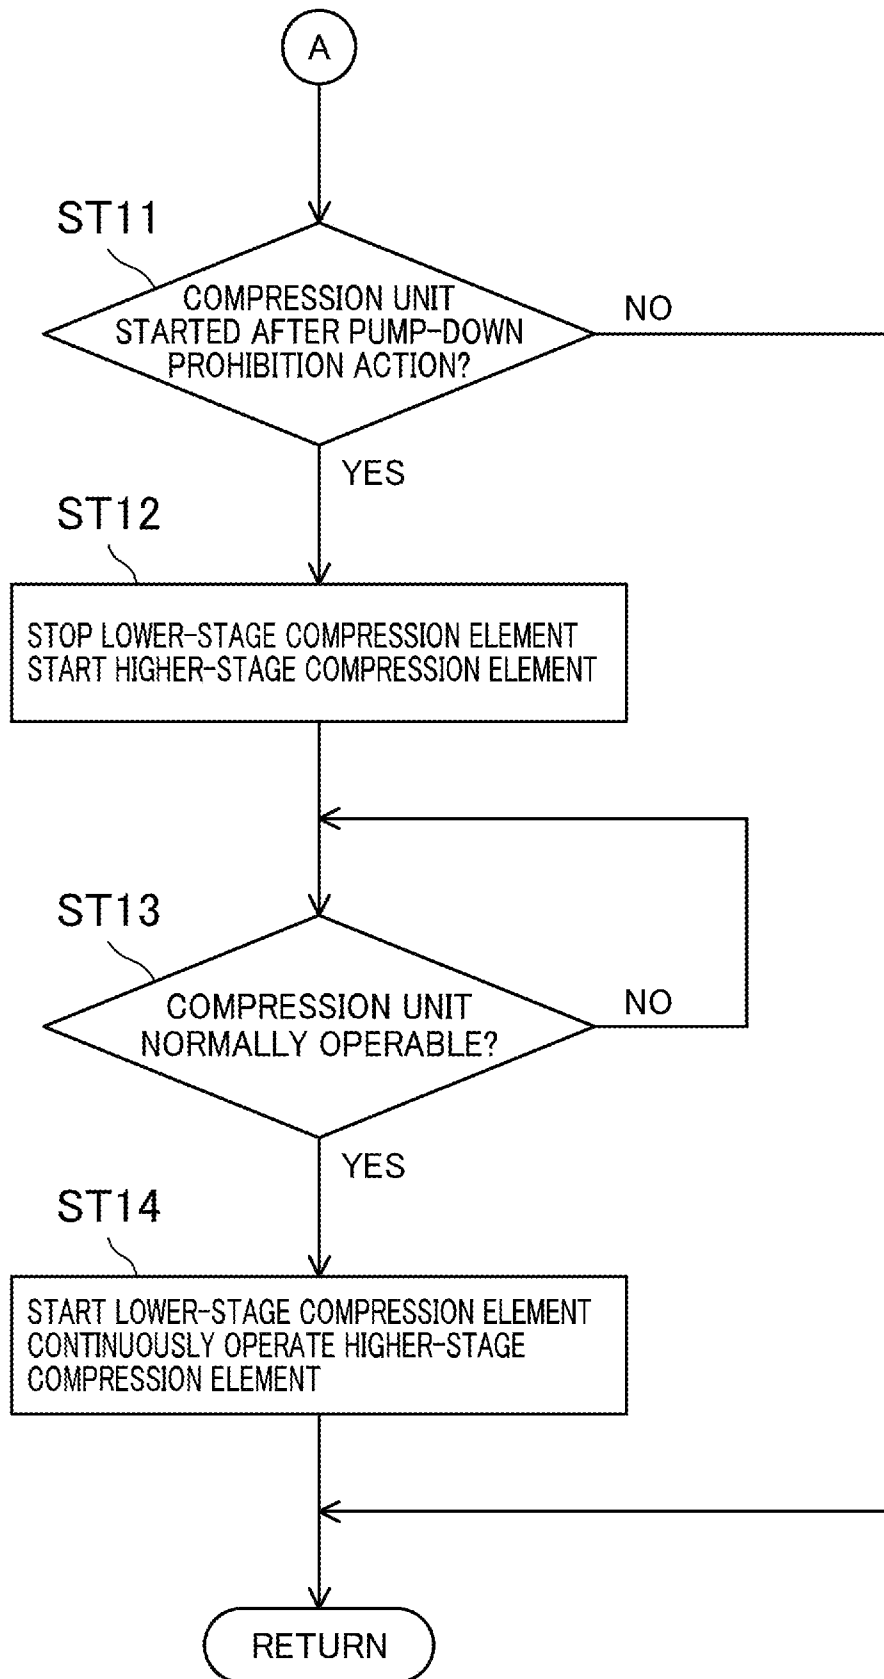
A

ST11

COMPRESSION UNIT STARTED AFTER PUMP-DOWN PROHIBITION ACTION?

NO

YES

ST12

STOP LOWER-STAGE COMPRESSION ELEMENT
START HIGHER-STAGE COMPRESSION ELEMENT

ST13

COMPRESSION UNIT NORMALLY OPERABLE?

NO

YES

ST14

START LOWER-STAGE COMPRESSION ELEMENT
CONTINUOUSLY OPERATE HIGHER-STAGE COMPRESSION ELEMENT

RETURN